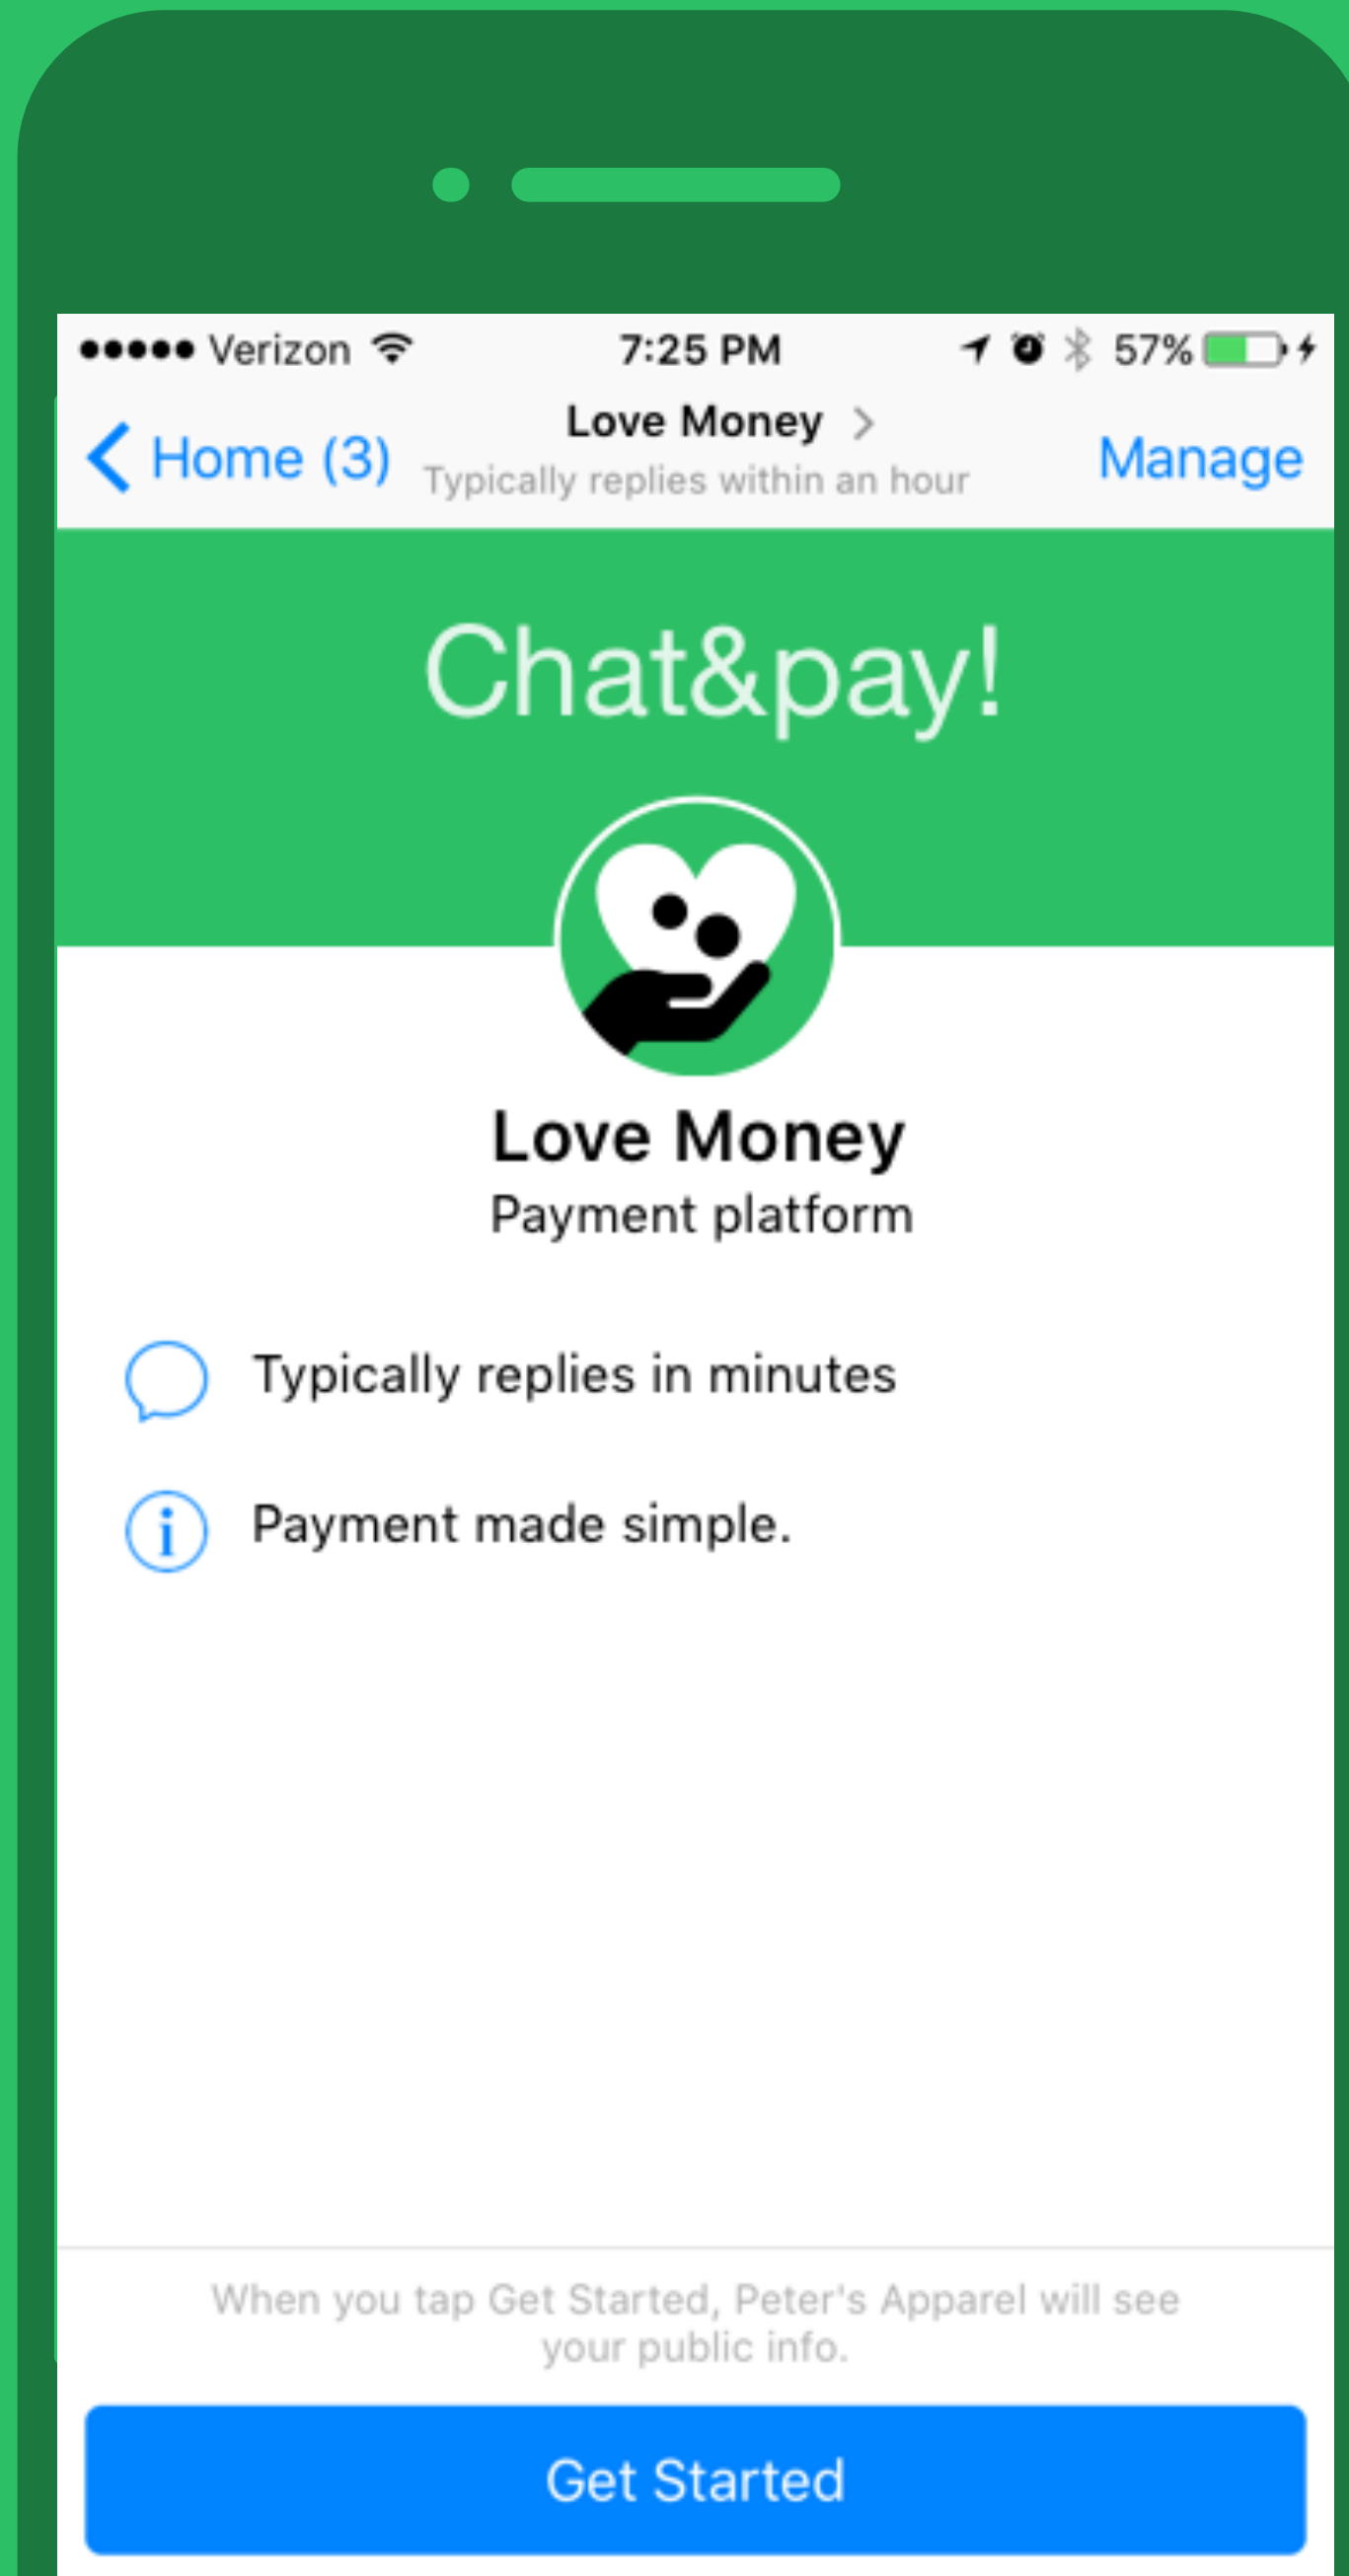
●●●●● Verizon 7:25 PM 57%

< Home (3) Love Money >
Typically replies within an hour Manage

Chat&pay!

Love Money
Payment platform

Typically replies in minutes

Payment made simple.

When you tap Get Started, Peter's Apparel will see your public info.

Get Started